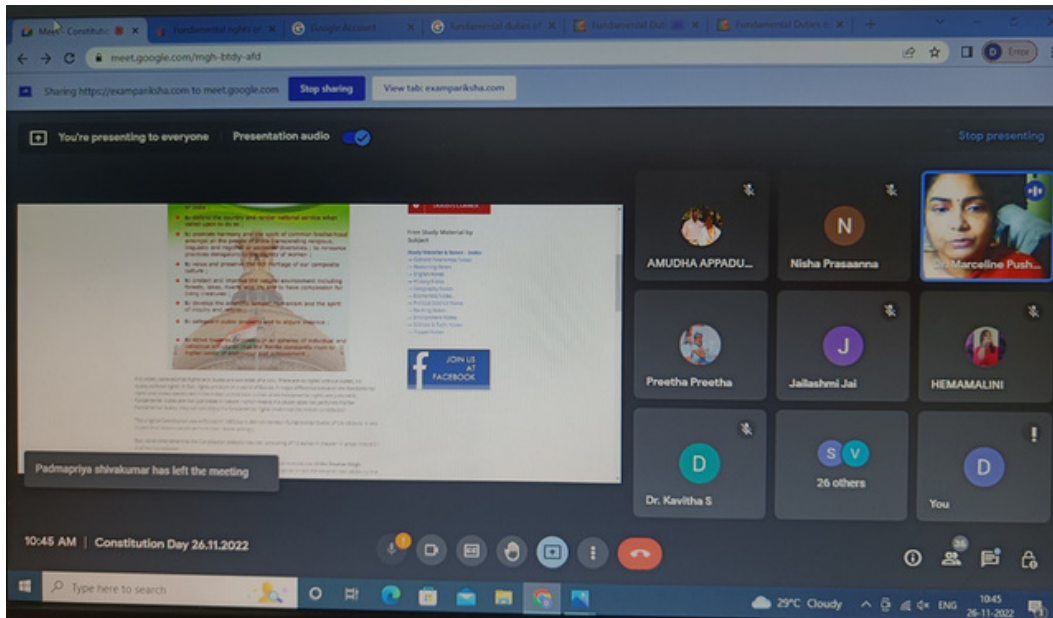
Meet - Constitutio
Fundamental rights o
Google Account
Fundamental duties o
Fundamental Dut
Fundamental Duties o

meet.google.com/mgh-btdy-afd

Error

Sharing https://examparikhsa.com to meet.google.com
Stop sharing
View tab: examparikhsa.com

You're presenting to everyone
Presentation audio
Stop presenting

JOIN US AT FACEBOOK

Padmapriya shivakumar has left the meeting

AMUDHA APPADU...
N
Nisha Prasaanna
Dr. Marceline Push...
Preetha Preetha
J
Jailashmi Jai
HEMAMALINI
D
Dr. Kavitha S
S V
26 others
D
You

10:45 AM | Constitution Day 26.11.2022

26

Type here to search

29°C Cloudy
ENG
10:45
26-11-2022